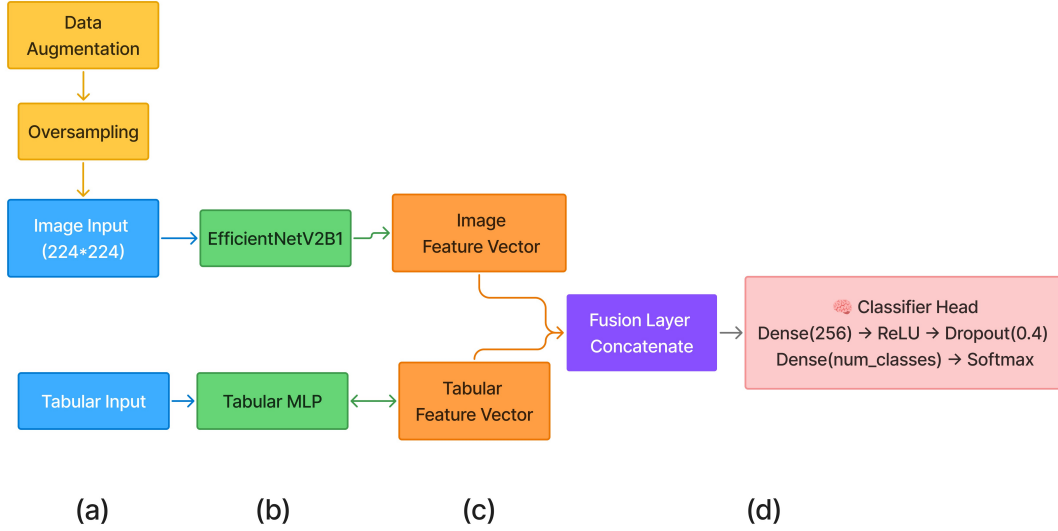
Data Augmentation

Oversampling

Image Input (224*224)

EfficientNetV2B1

Image Feature Vector

Fusion Layer Concatenate

🧠 Classifier Head
Dense(256) → ReLU → Dropout(0.4)
Dense(num_classes) → Softmax

Tabular Input

Tabular MLP

Tabular Feature Vector

(a)

(b)

(c)

(d)